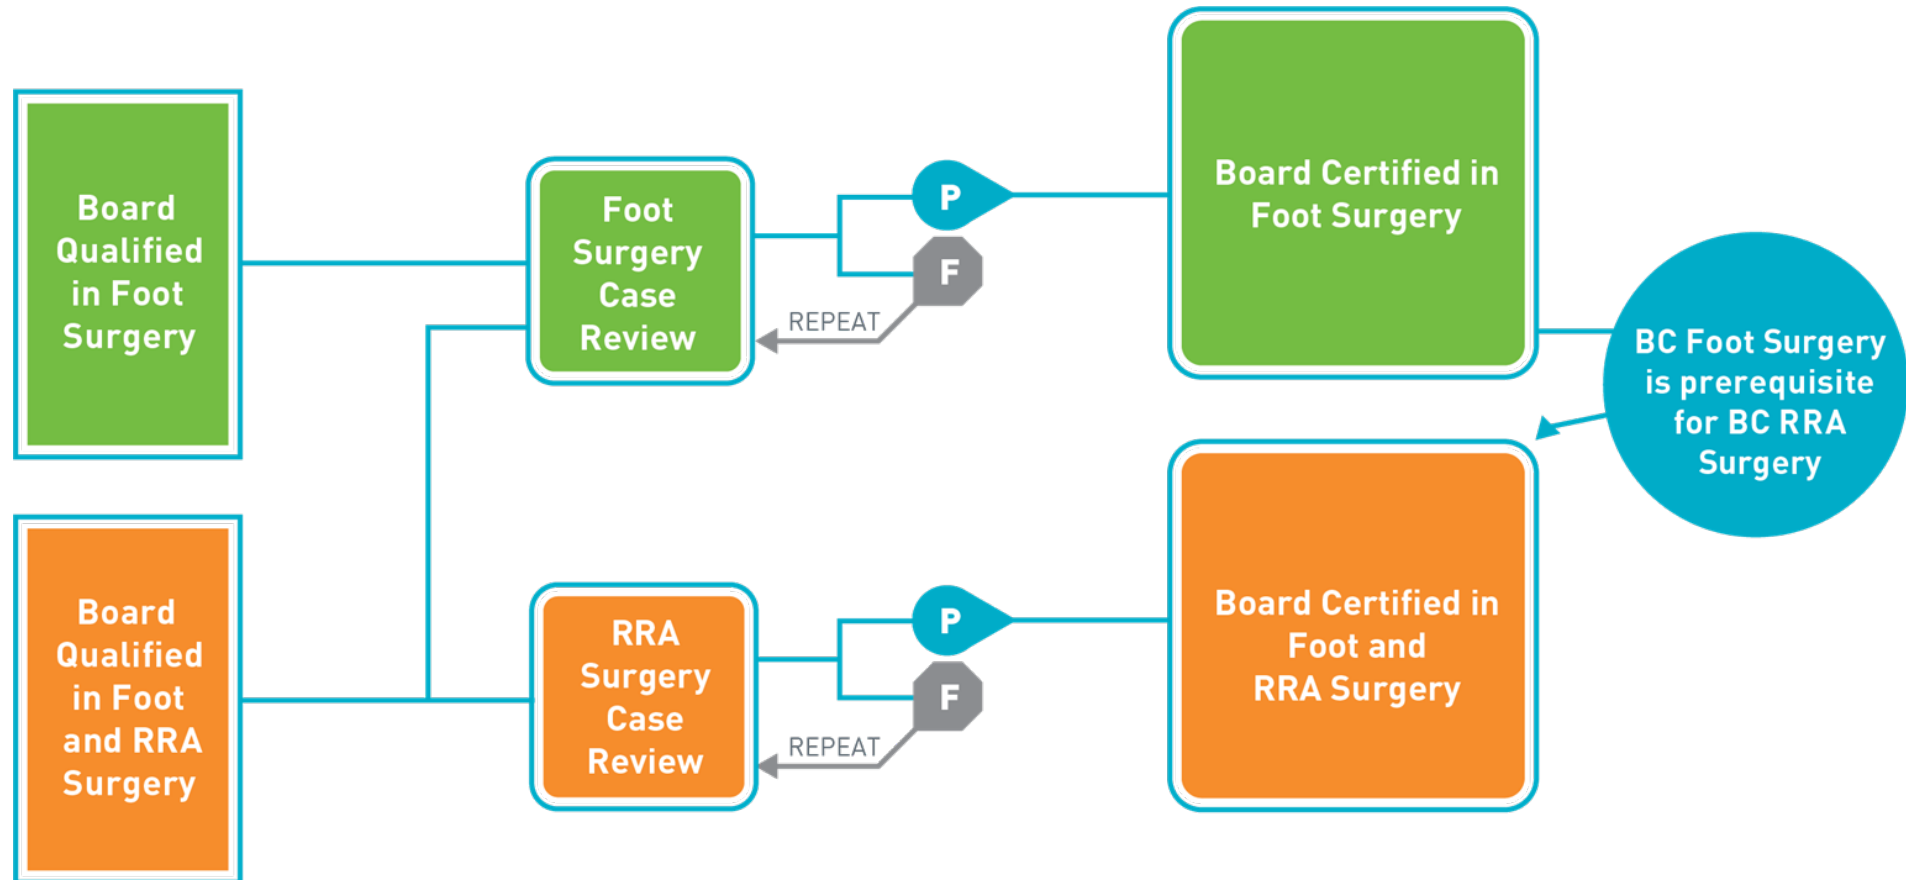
Board Qualified in Foot Surgery

Foot Surgery Case Review

P

F

REPEAT

Board Certified in Foot Surgery

BC Foot Surgery is prerequisite for BC RRA Surgery

Board Qualified in Foot and RRA Surgery

RRA Surgery Case Review

P

F

REPEAT

Board Certified in Foot and RRA Surgery